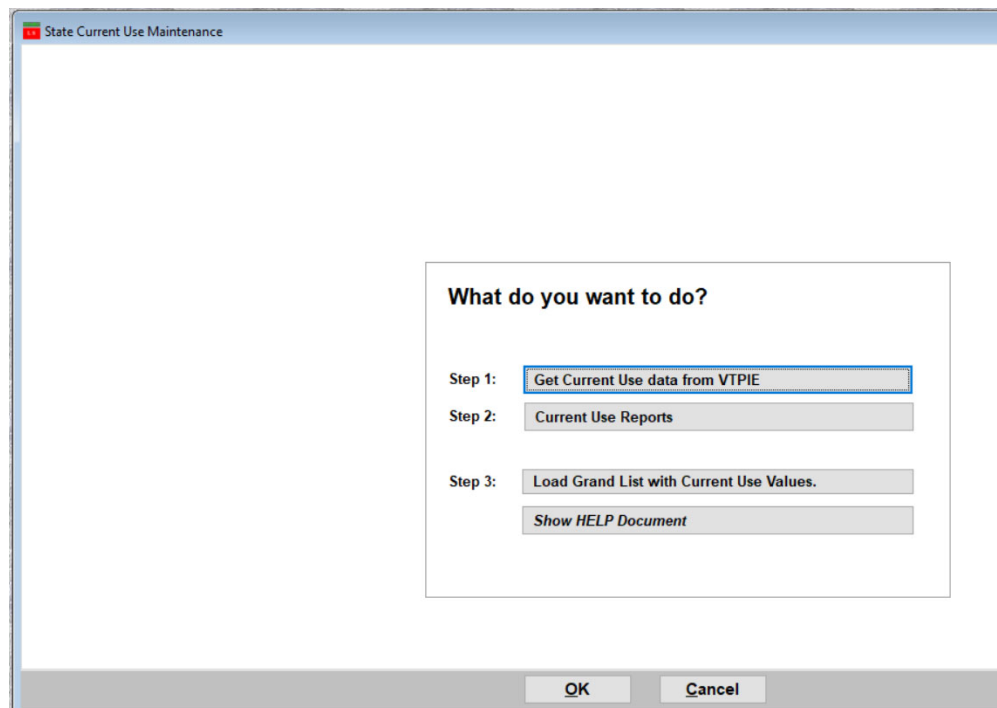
State Current Use Maintenance

What do you want to do?

Step 1: Get Current Use data from VTPIE

Step 2: Current Use Reports

Step 3: Load Grand List with Current Use Values.

Show HELP Document

OK Cancel